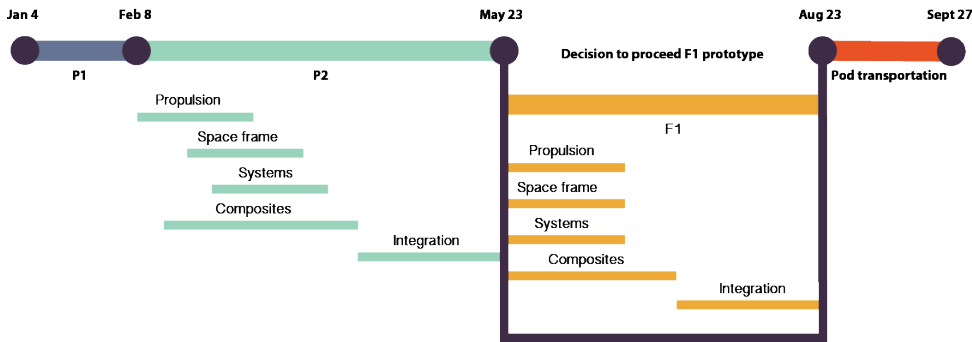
Jan 4
Feb 8
May 23
Aug 23
Sept 27

P1
P2
Decision to proceed F1 prototype
Pod transportation

Propulsion
Space frame
Systems
Composites
Integration

F1
Propulsion
Space frame
Systems
Composites
Integration